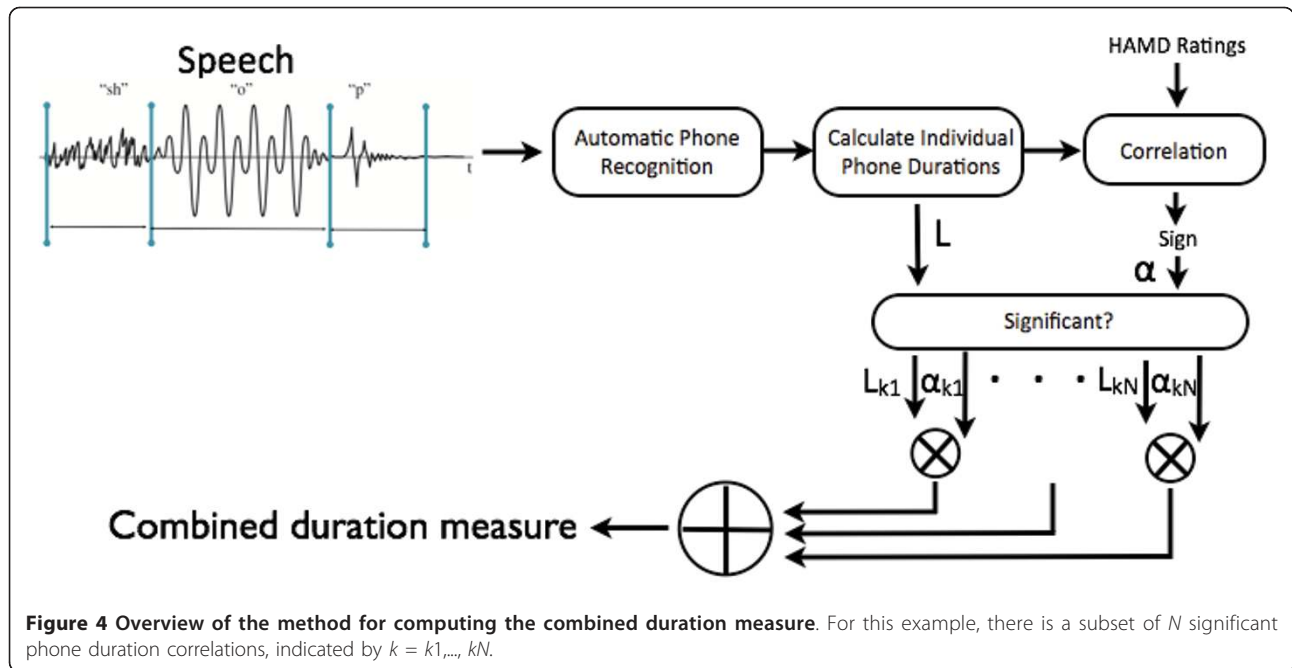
Speech

"sh" "o" "p"

t

Automatic Phone Recognition

Calculate Individual Phone Durations

HAMD Ratings

Correlation

L

Sign

$\alpha$

Significant?

$L_{k1}$ $\alpha_{k1}$ · · · $L_{kN}$ $\alpha_{kN}$

Combined duration measure

**Figure 4 Overview of the method for computing the combined duration measure**. For this example, there is a subset of *N* significant phone duration correlations, indicated by $k = k1,..., kN$.